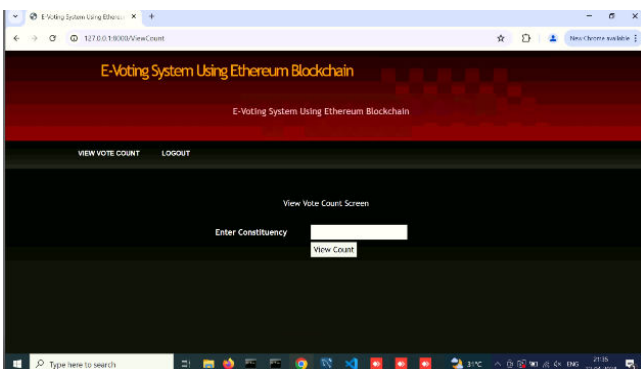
E-Voting System Using Ethere ×
127.0.0.1:8000/ViewCount
New Chrome available

E-Voting System Using Ethereum Blockchain

E-Voting System Using Ethereum Blockchain

VIEW VOTE COUNT LOGOUT

View Vote Count Screen

Enter Constituency

View Count

Type here to search
31°C ENG 21:35